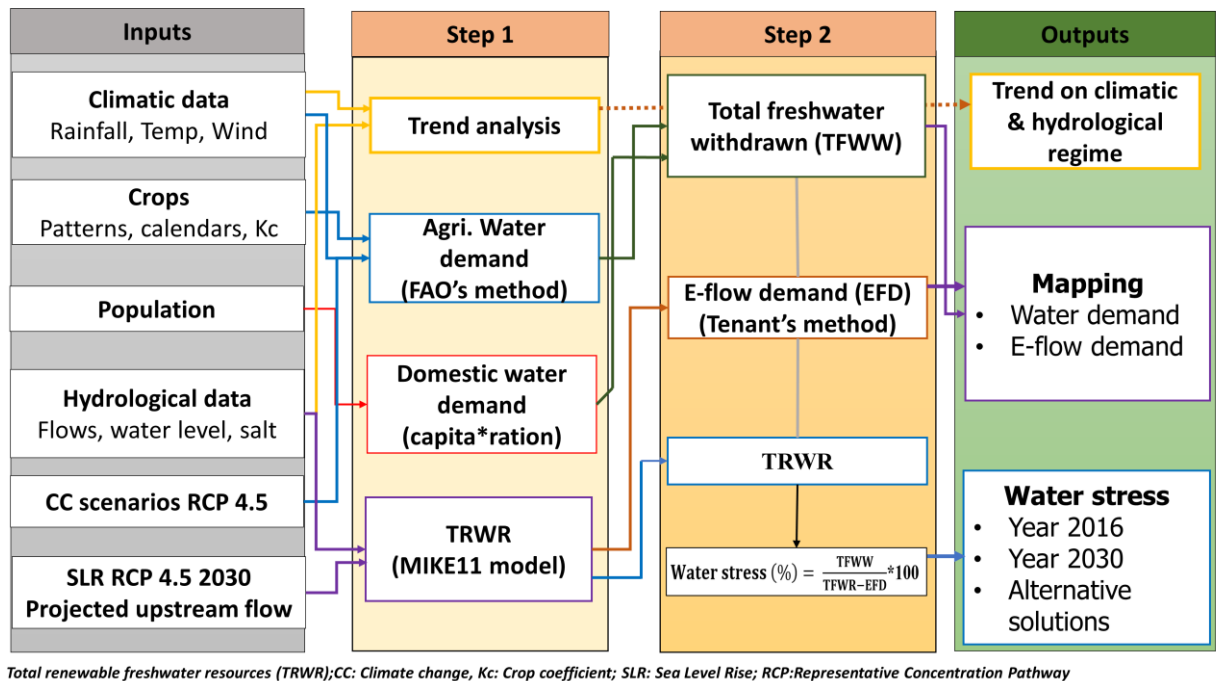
Inputs

Climatic data
Rainfall, Temp, Wind

Crops
Patterns, calendars, Kc

Population

Hydrological data
Flows, water level, salt

CC scenarios RCP 4.5

SLR RCP 4.5 2030
Projected upstream flow

Step 1

Trend analysis

Agri. Water demand
(FAO's method)

Domestic water demand
(capita*ration)

TRWR
(MIKE11 model)

Step 2

Total freshwater withdrawn (TFWW)

E-flow demand (EFD)
(Tenant's method)

TRWR

Water stress (%) = $\frac{TFWW}{TFWR-EFD}$*100

Outputs

Trend on climatic & hydrological regime

Mapping
• Water demand
• E-flow demand

Water stress
• Year 2016
• Year 2030
• Alternative solutions

Total renewable freshwater resources (TRWR);CC: Climate change, Kc: Crop coefficient; SLR: Sea Level Rise; RCP:Representative Concentration Pathway